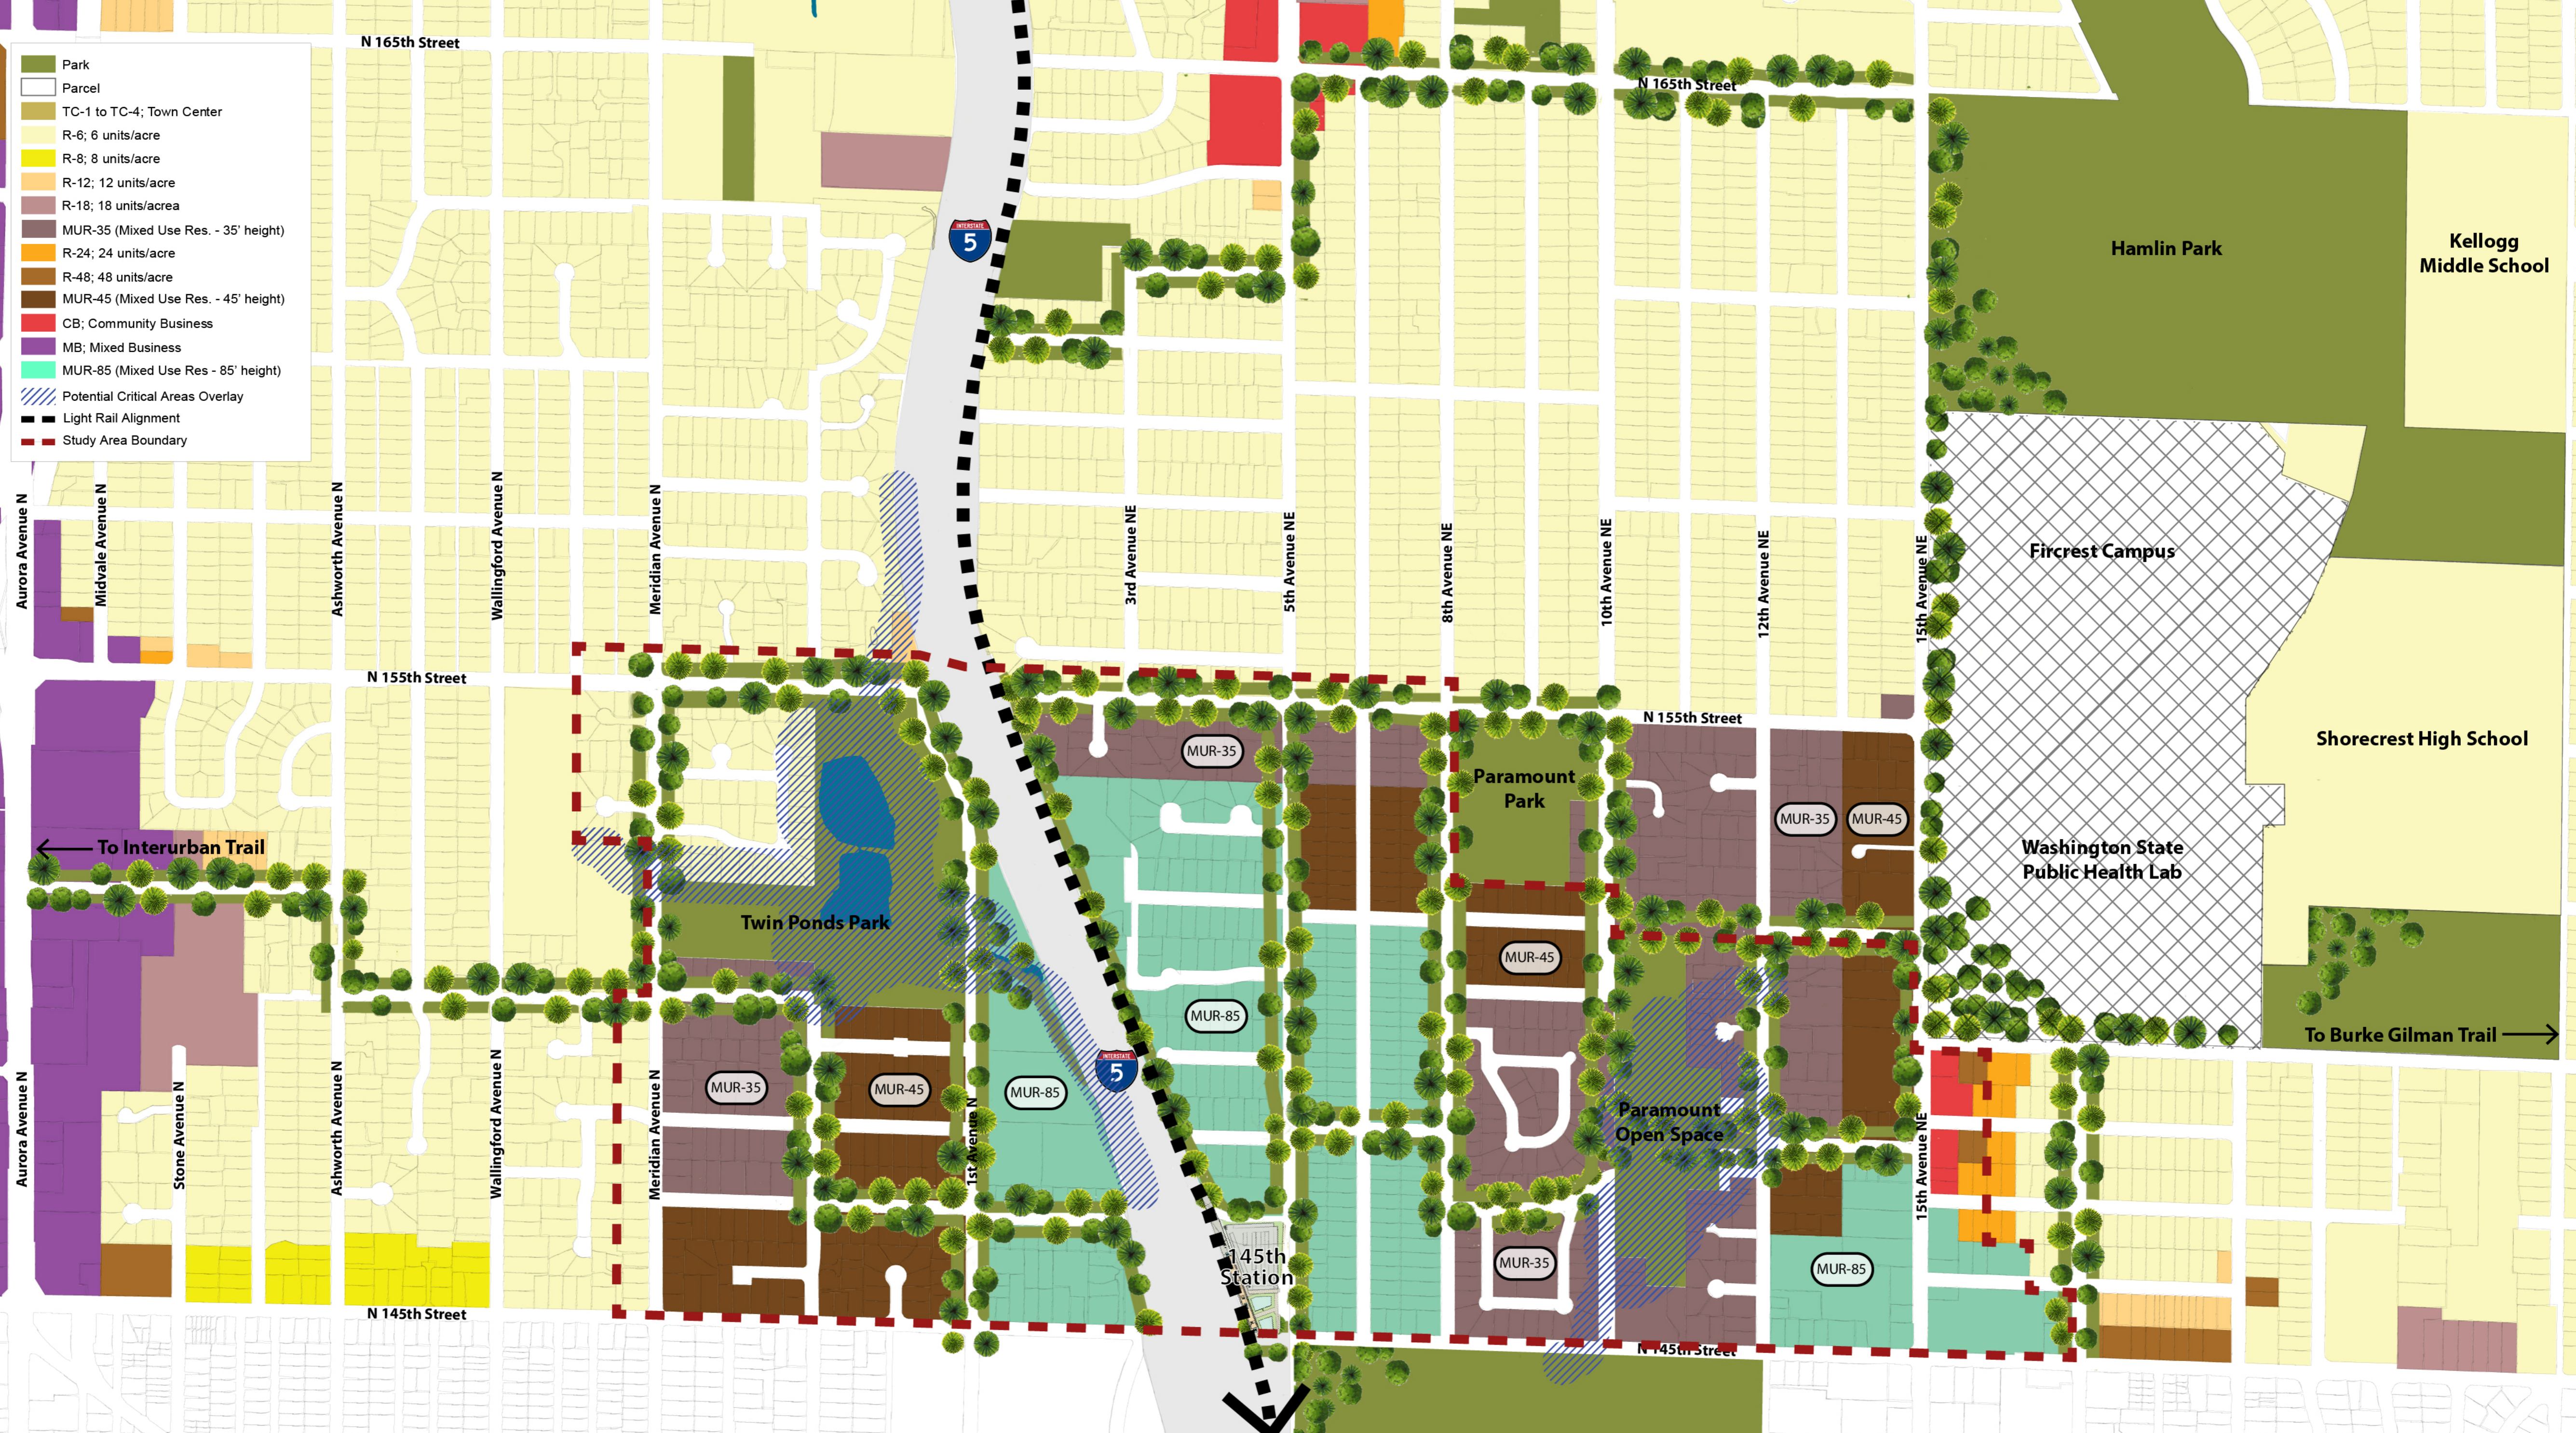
Park
Parcel
TC-1 to TC-4; Town Center
R-6; 6 units/acre
R-8; 8 units/acre
R-12; 12 units/acre
R-18; 18 units/acrea
MUR-35 (Mixed Use Res. - 35' height)
R-24; 24 units/acre
R-48; 48 units/acre
MUR-45 (Mixed Use Res. - 45' height)
CB; Community Business
MB; Mixed Business
MUR-85 (Mixed Use Res - 85' height)
Potential Critical Areas Overlay
Light Rail Alignment
Study Area Boundary

N 165th Street
N 165th Street
INTERSTATE 5
Hamlin Park
Kellogg Middle School
Aurora Avenue N
Midvale Avenue N
Ashworth Avenue N
Wallingford Avenue N
Meridian Avenue N
3rd Avenue NE
5th Avenue NE
8th Avenue NE
10th Avenue NE
12th Avenue NE
15th Avenue NE
Fircrest Campus
N 155th Street
N 155th Street
Shorecrest High School
MUR-35
Paramount Park
MUR-35
MUR-45
To Interurban Trail
Washington State Public Health Lab
Twin Ponds Park
MUR-45
MUR-85
To Burke Gilman Trail
MUR-35
MUR-45
MUR-85
INTERSTATE 5
Paramount Open Space
Aurora Avenue N
Stone Avenue N
Ashworth Avenue N
Wallingford Avenue N
Meridian Avenue N
1st Avenue N
15th Avenue NE
145th Station
MUR-35
MUR-85
N 145th Street
N 145th Street